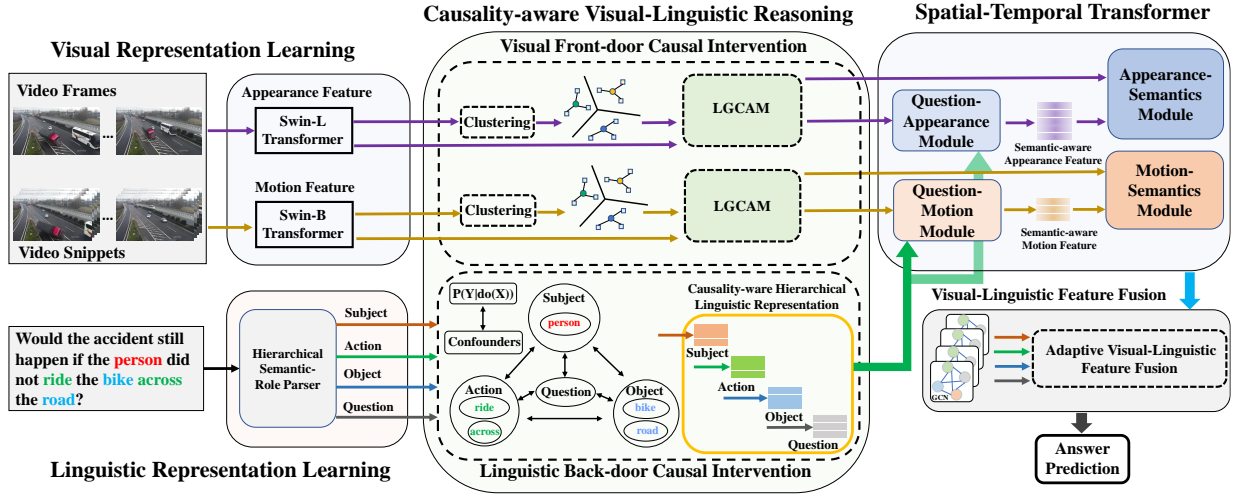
Visual Representation Learning

Video Frames

...

...

Video Snippets

Appearance Feature

Swin-L Transformer

Motion Feature

Swin-B Transformer

Causality-aware Visual-Linguistic Reasoning

Visual Front-door Causal Intervention

Clustering

LGCAM

Clustering

LGCAM

Spatial-Temporal Transformer

Question-Appearance Module

Semantic-aware Appearance Feature

Appearance-Semantics Module

Question-Motion Module

Semantic-aware Motion Feature

Motion-Semantics Module

Would the accident still happen if the person did not ride the bike across the road?

Hierarchical Semantic-Role Parser

Subject

Action

Object

Question

P(Y|do(X))

Confounders

Subject

person

Action

ride

across

Question

Object

bike

road

Causality-ware Hierarchical Linguistic Representation

Subject

Action

Object

Question

Linguistic Back-door Causal Intervention

Linguistic Representation Learning

Visual-Linguistic Feature Fusion

GCN

Adaptive Visual-Linguistic Feature Fusion

Answer Prediction